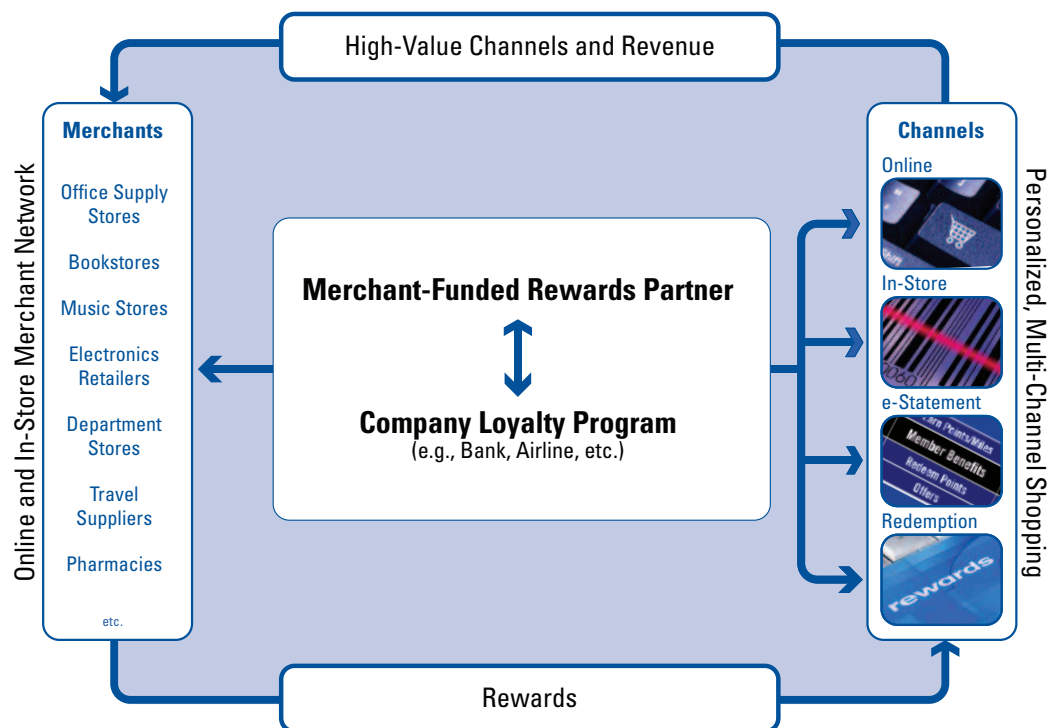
High-Value Channels and Revenue

Online and In-Store Merchant Network

Merchants

Office Supply Stores

Bookstores

Music Stores

Electronics Retailers

Department Stores

Travel Suppliers

Pharmacies

etc.

Merchant-Funded Rewards Partner

Company Loyalty Program
(e.g., Bank, Airline, etc.)

Channels

Online

In-Store

e-Statement

Member Benefits

Redeem Points

Offers

Redemption

rewards

Personalized, Multi-Channel Shopping

Rewards